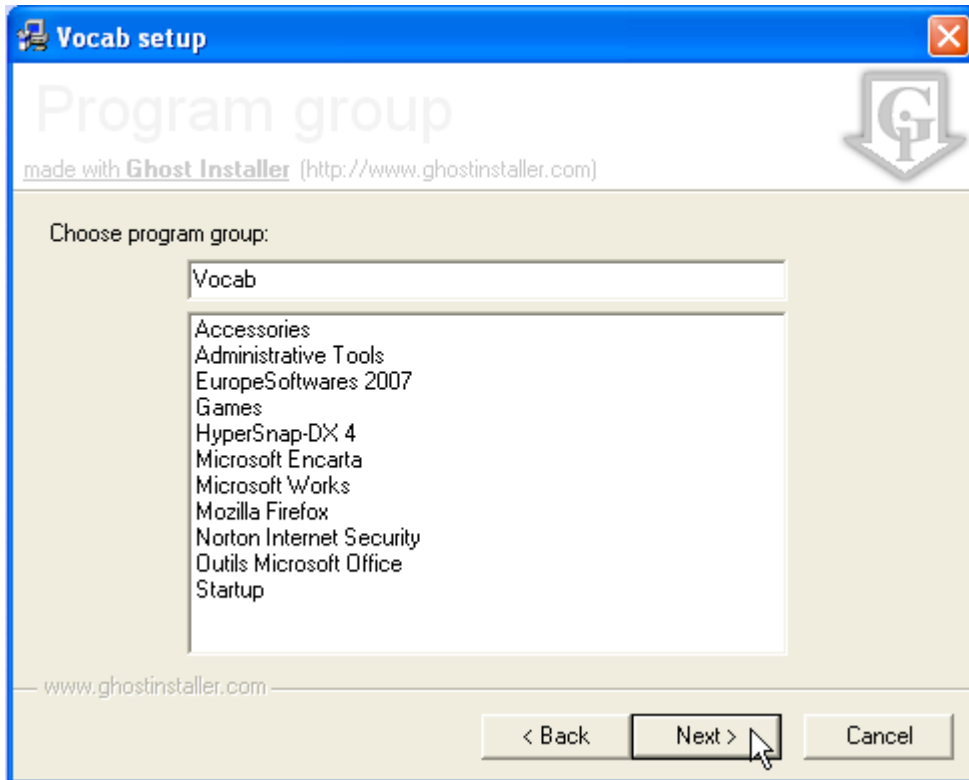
Vocab setup

Program group

made with Ghost Installer (http://www.ghostinstaller.com)

Choose program group:

Vocab

Accessories
Administrative Tools
EuropeSoftwares 2007
Games
HyperSnap-DX 4
Microsoft Encarta
Microsoft Works
Mozilla Firefox
Norton Internet Security
Outils Microsoft Office
Startup

www.ghostinstaller.com

< Back
Next >
Cancel